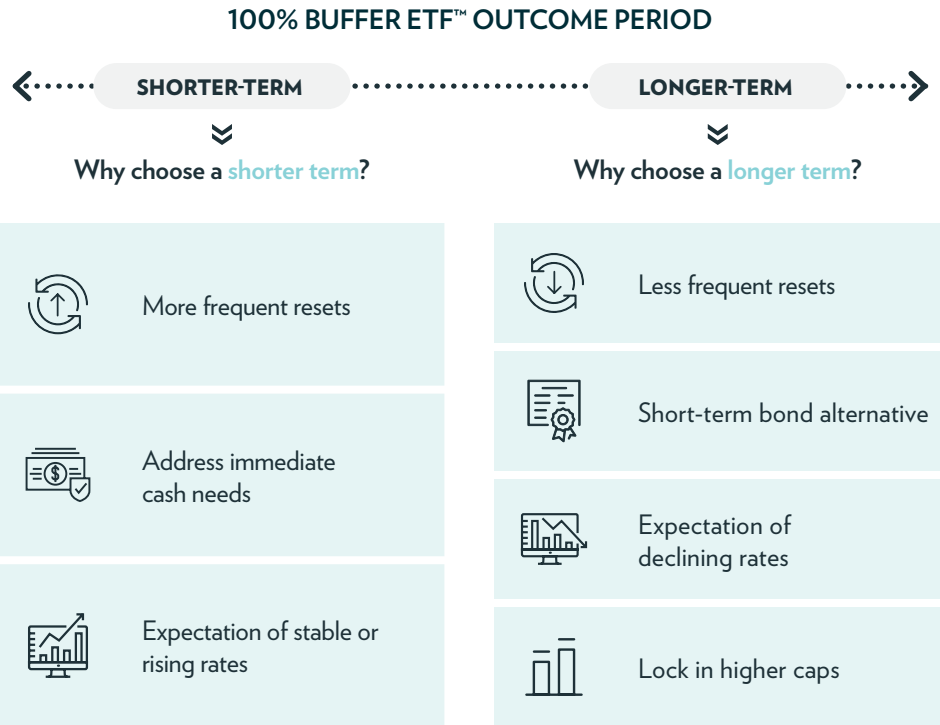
100% BUFFER ETF™ OUTCOME PERIOD

SHORTER-TERM

LONGER-TERM

Why choose a shorter term?

More frequent resets

Address immediate cash needs

Expectation of stable or rising rates

Why choose a longer term?

Less frequent resets

Short-term bond alternative

Expectation of declining rates

Lock in higher caps